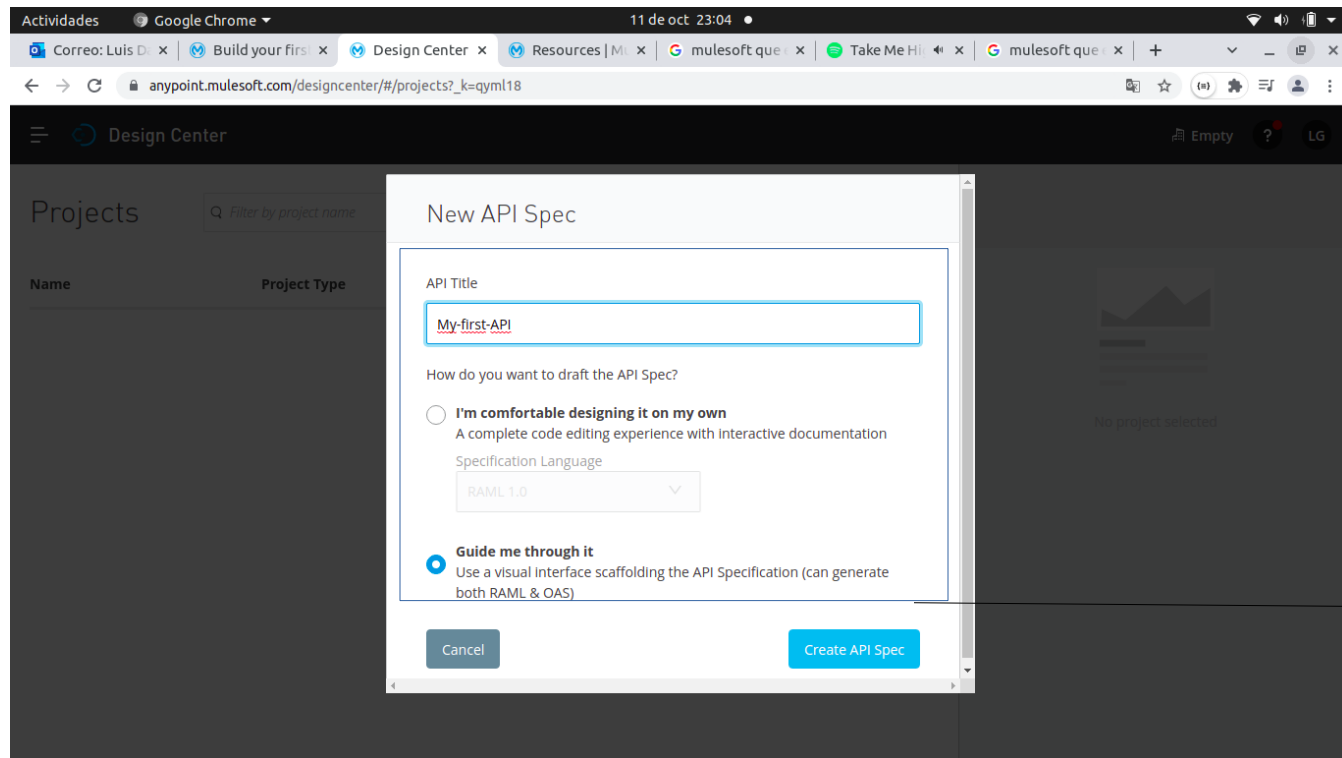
Actividades   Google Chrome ▾   11 de oct 23:04 ●

Correo: Luis D ×   Build your firs ×   Design Center ×   Resources | M ×   mulesoft que ×   Take Me Hi ×   mulesoft que ×   +

anypoint.mulesoft.com/designcenter/#/projects?_k=qyml18

Design Center   Empty   ?   LG

Projects   Filter by project name

Name   Project Type

No project selected

New API Spec

API Title

My-first-API

How do you want to draft the API Spec?

I'm comfortable designing it on my own
A complete code editing experience with interactive documentation

Specification Language
RAML 1.0

Guide me through it
Use a visual interface scaffolding the API Specification (can generate both RAML & OAS)

Cancel   Create API Spec